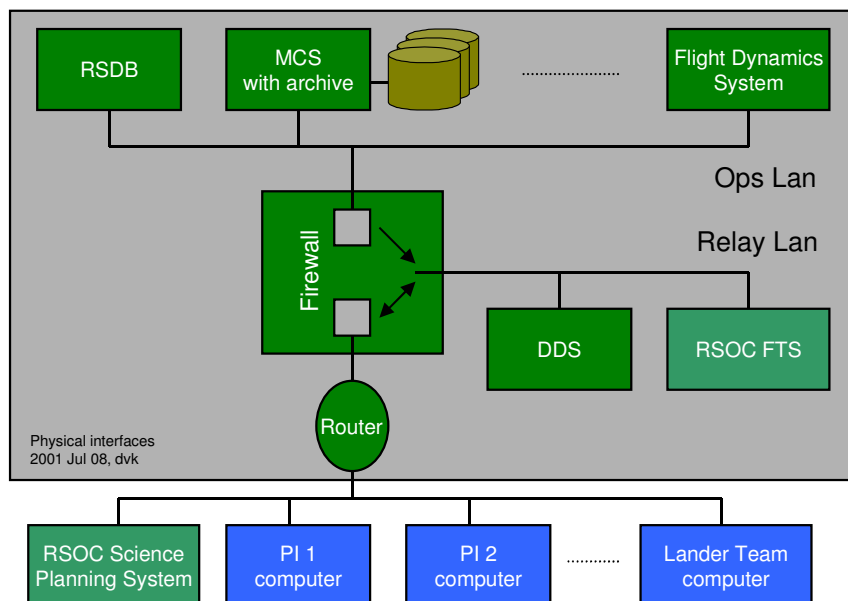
RSDB

MCS with archive

.....................

Flight Dynamics System

Ops Lan

Firewall

Relay Lan

DDS

RSOC FTS

Router

Physical interfaces
2001 Jul 08, dvk

RSOC Science Planning System

PI 1 computer

PI 2 computer

............

Lander Team computer